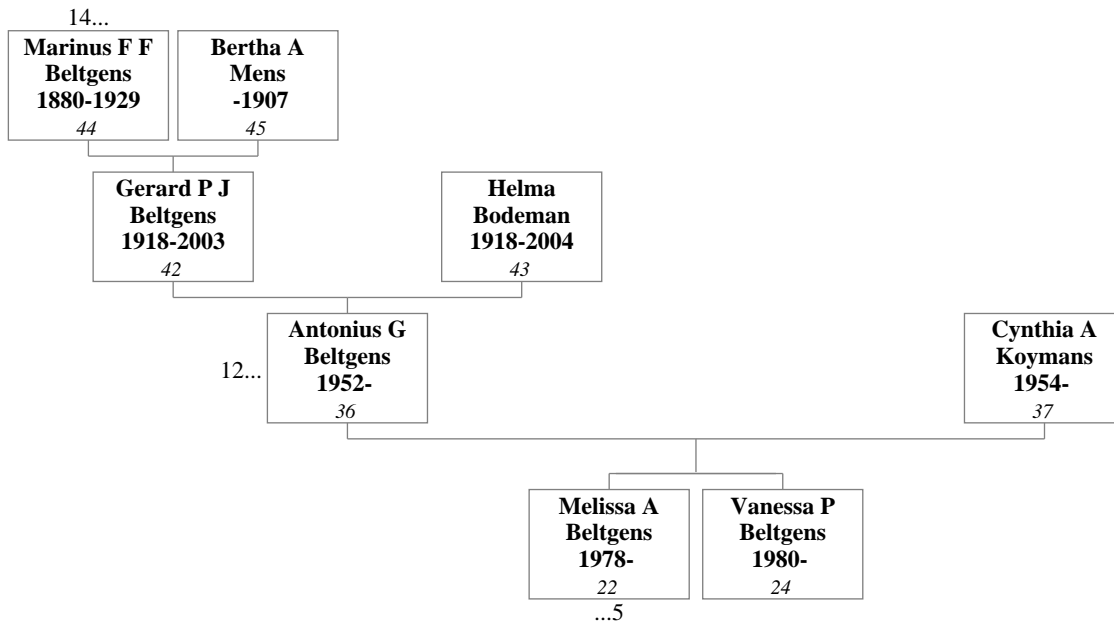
14...

Marinus F F
Beltgens
1880-1929
44

Bertha A
Mens
-1907
45

Gerard P J
Beltgens
1918-2003
42

Helma
Bodeman
1918-2004
43

12...

Antonius G
Beltgens
1952-
36

Cynthia A
Koymans
1954-
37

Melissa A
Beltgens
1978-
22

...5

Vanessa P
Beltgens
1980-
24